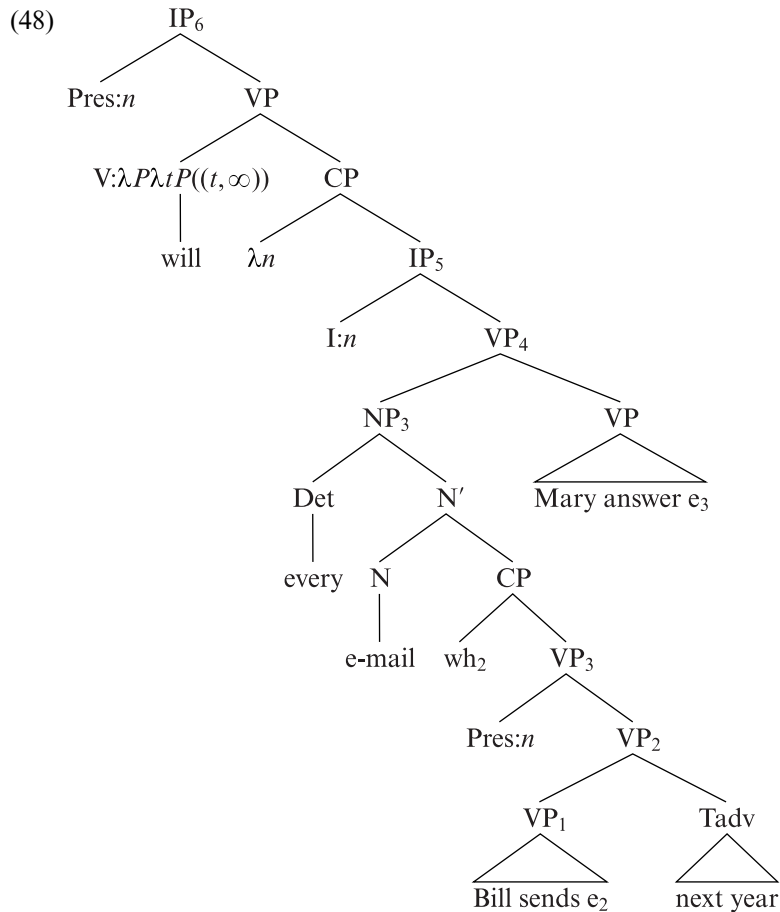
(48)

IP$_6$

Pres:$n$

VP

V:$\lambda P \lambda t P((t, \infty))$

will

CP

$\lambda n$

IP$_5$

I:$n$

VP$_4$

NP$_3$

VP

Mary answer e$_3$

Det

every

N′

N

e-mail

CP

wh$_2$

VP$_3$

Pres:$n$

VP$_2$

VP$_1$

Bill sends e$_2$

Tadv

next year